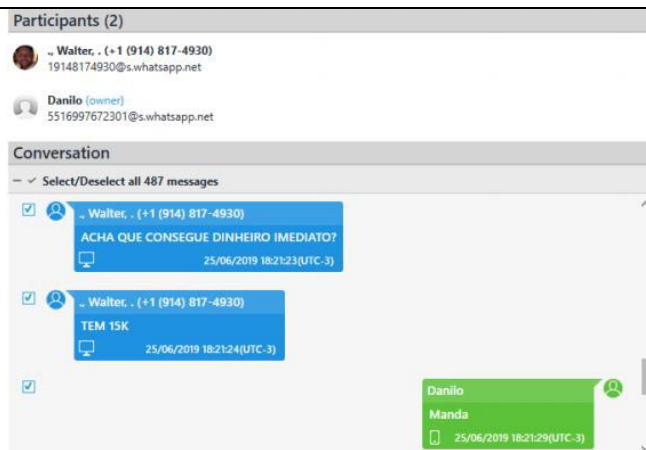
Participants (2)

„ Walter, . (+1 (914) 817-4930)
19148174930@s.whatsapp.net

Danilo (owner)
5516997672301@s.whatsapp.net

Conversation

– ✓ Select/Deselect all 487 messages

„ Walter, . (+1 (914) 817-4930)
ACHA QUE CONSEGUE DINHEIRO IMEDIATO?
25/06/2019 18:21:23(UTC-3)

„ Walter, . (+1 (914) 817-4930)
TEM 15K
25/06/2019 18:21:24(UTC-3)

Danilo
Manda
25/06/2019 18:21:29(UTC-3)